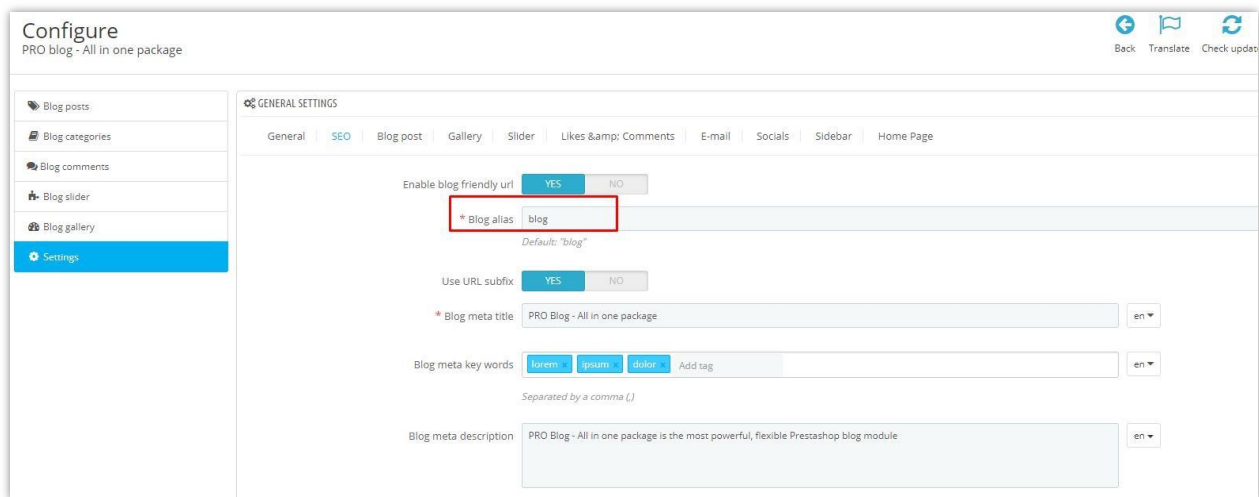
Configure
PRO blog - All in one package

Back Translate Check updat

Blog posts
Blog categories
Blog comments
Blog slider
Blog gallery
Settings

GENERAL SETTINGS

General | SEO | Blog post | Gallery | Slider | Likes &amp; Comments | E-mail | Socials | Sidebar | Home Page

Enable blog friendly url YES NO

* Blog alias blog
Default: "blog"

Use URL subfix YES NO

* Blog meta title PRO Blog - All in one package en

Blog meta key words lorem × ipsum × dolor × Add tag en
Separated by a comma (,)

Blog meta description PRO Blog - All in one package is the most powerful, flexible Prestashop blog module en